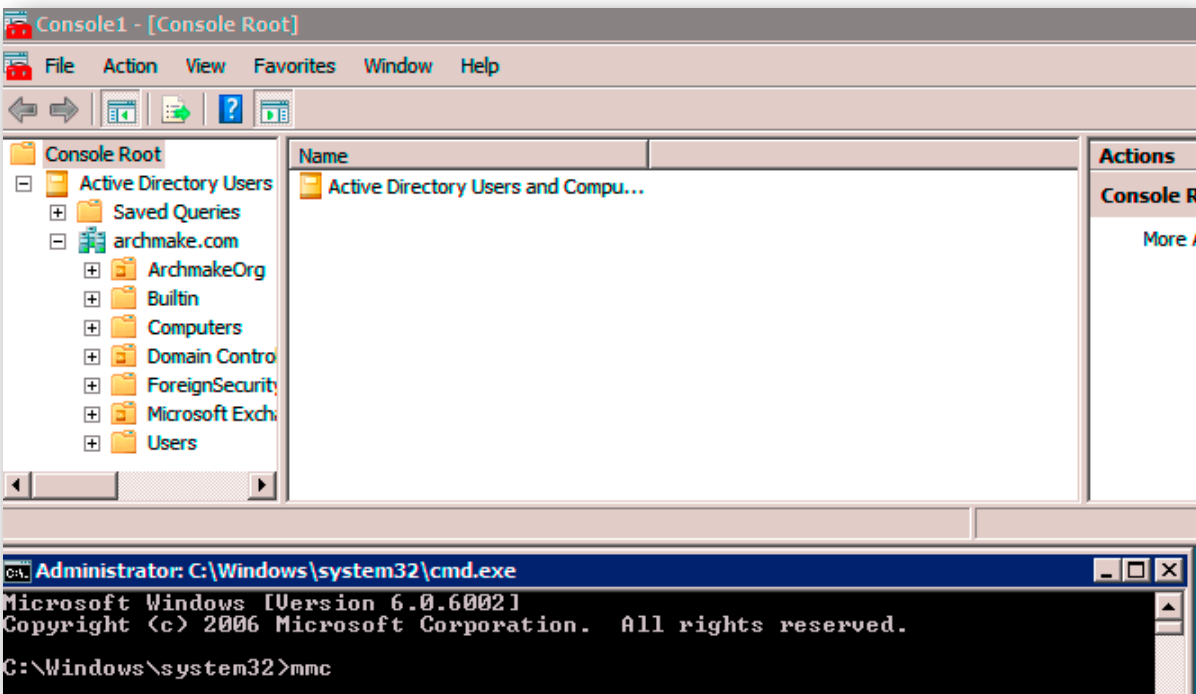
Console1 - [Console Root]

File Action View Favorites Window Help

Console Root
Active Directory Users
Saved Queries
archmake.com
ArchmakeOrg
Builtin
Computers
Domain Contro
ForeignSecurity
Microsoft Excha
Users

Name
Active Directory Users and Compu...

Actions
Console R
More A

Administrator: C:\Windows\system32\cmd.exe

Microsoft Windows [Version 6.0.6002]
Copyright (c) 2006 Microsoft Corporation. All rights reserved.

C:\Windows\system32>mmc